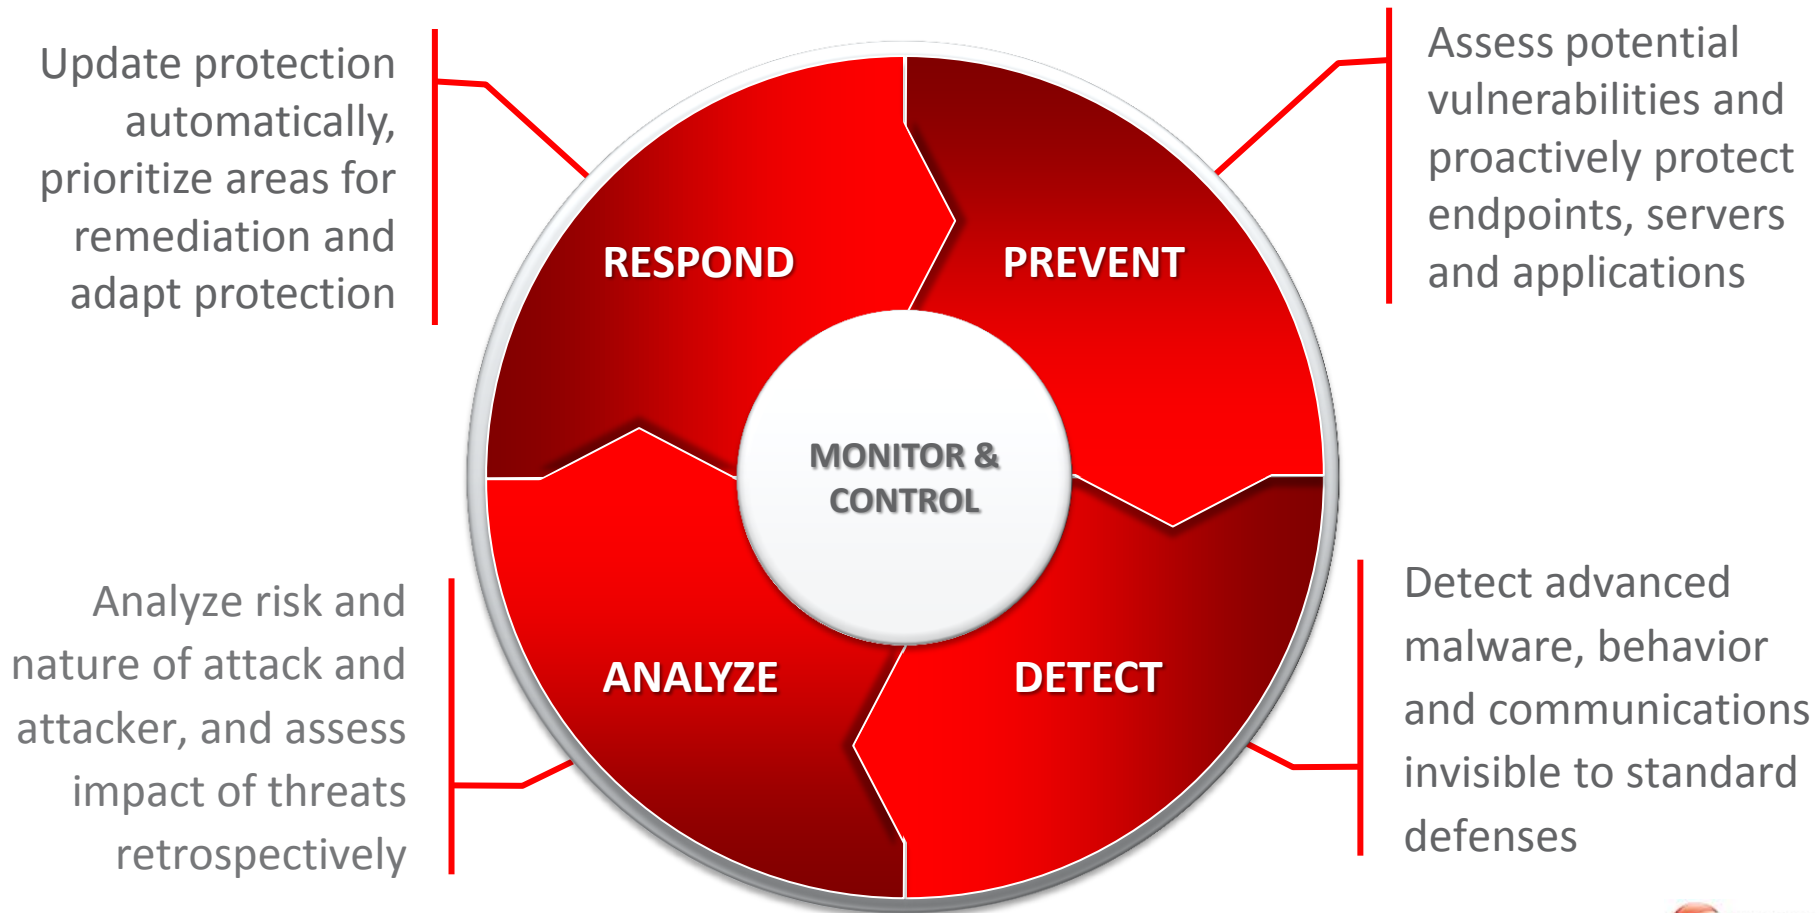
Update protection automatically, prioritize areas for remediation and adapt protection

Assess potential vulnerabilities and proactively protect endpoints, servers and applications

RESPOND

PREVENT

MONITOR & CONTROL

ANALYZE

DETECT

Analyze risk and nature of attack and attacker, and assess impact of threats retrospectively

Detect advanced malware, behavior and communications invisible to standard defenses